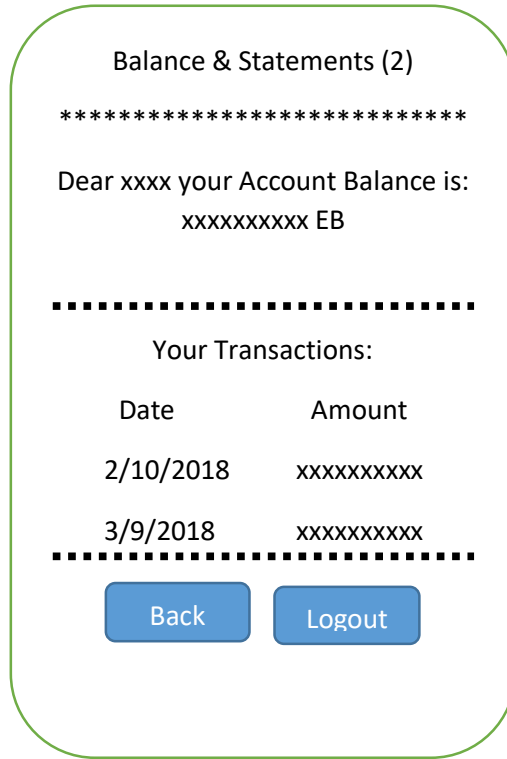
Balance & Statements (2)

****************************

Dear xxxx your Account Balance is: xxxxxxxxxx EB

Your Transactions:

| Date | Amount |
|---|---|
| 2/10/2018 | xxxxxxxxxx |
| 3/9/2018 | xxxxxxxxxx |

Back

Logout